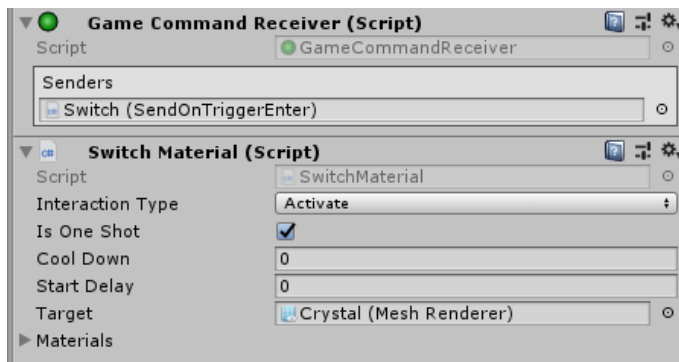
Game Command Receiver (Script)
Script GameCommandReceiver
Senders
Switch (SendOnTriggerEnter)

Switch Material (Script)
Script SwitchMaterial
Interaction Type Activate
Is One Shot ✓
Cool Down 0
Start Delay 0
Target Crystal (Mesh Renderer)
Materials